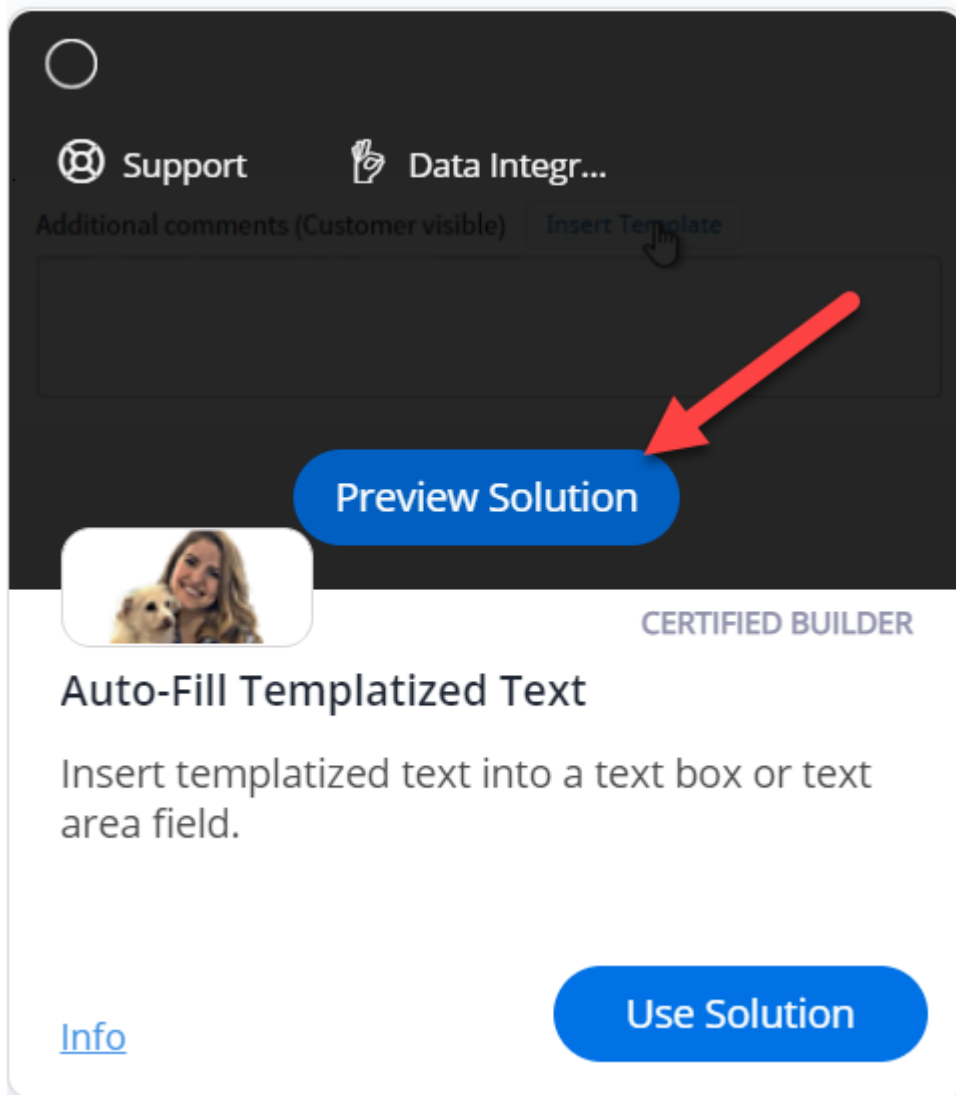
Support

Data Integr...

Additional comments (Customer visible) Insert Template

Preview Solution

CERTIFIED BUILDER

Auto-Fill Templatized Text

Insert templatized text into a text box or text area field.

Info

Use Solution